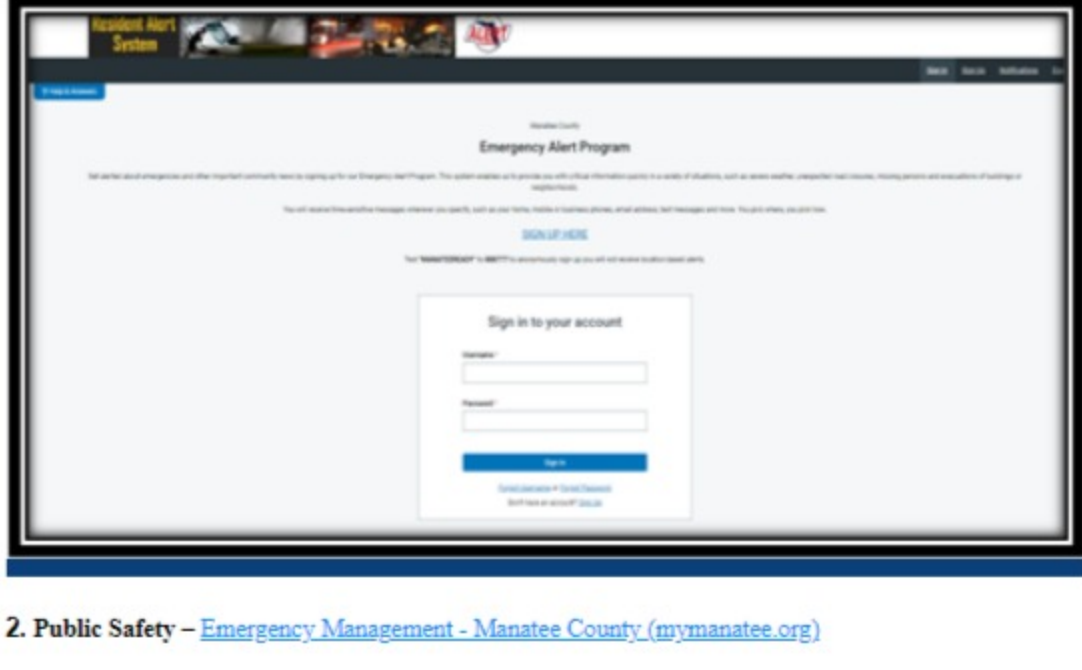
Resident Alert System

ALERT

Sign in Sign Up Notifications

Help & Answers

Manatee County

Emergency Alert Program

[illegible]

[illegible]

SIGN UP HERE

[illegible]

Sign in to your account

Username

Password

Sign In

Forgot Username or Forgot Password

Don't have an account? Sign up

2. Public Safety – Emergency Management - Manatee County (mymanatee.org)